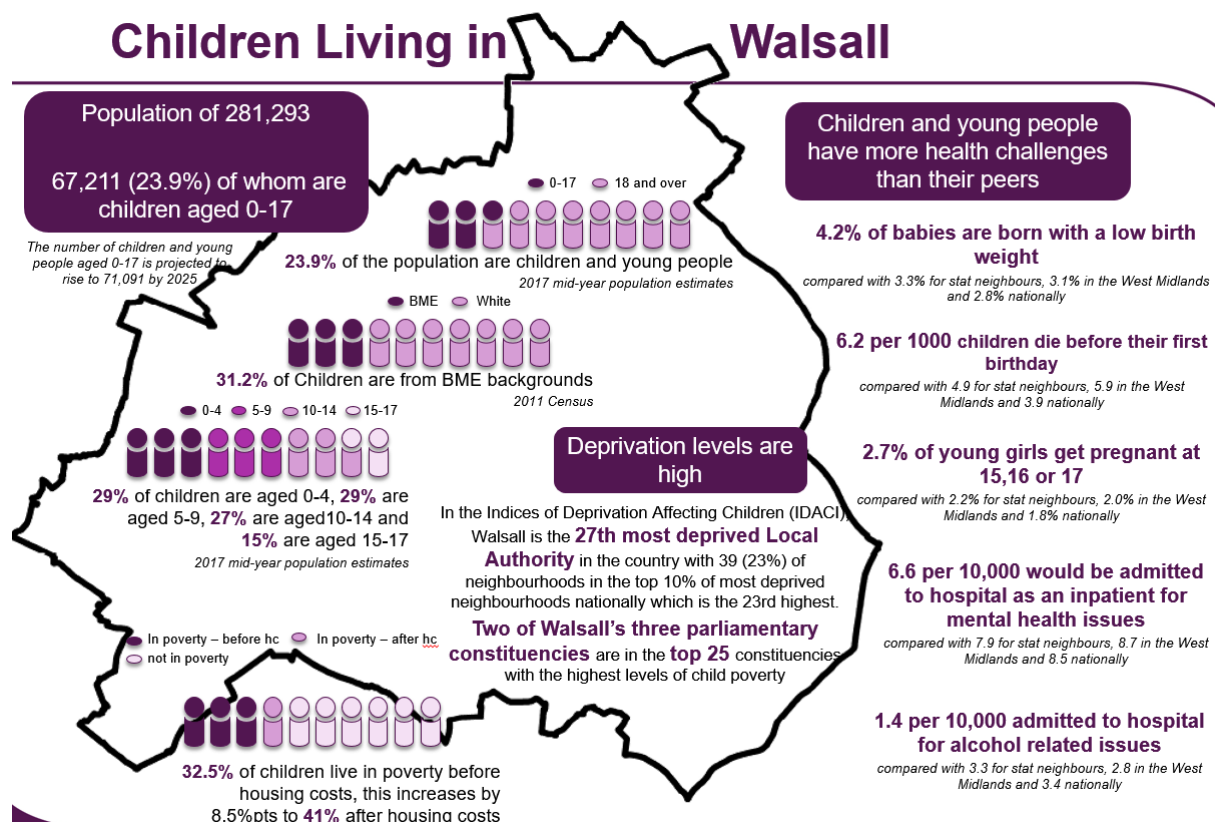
Children Living in Walsall

Population of 281,293

67,211 (23.9%) of whom are children aged 0-17

The number of children and young people aged 0-17 is projected to rise to 71,091 by 2025

0-17 18 and over

23.9% of the population are children and young people

2017 mid-year population estimates

BME White

31.2% of Children are from BME backgrounds

2011 Census

0-4 5-9 10-14 15-17

29% of children are aged 0-4, 29% are aged 5-9, 27% are aged10-14 and 15% are aged 15-17

2017 mid-year population estimates

In poverty – before hc In poverty – after hc not in poverty

32.5% of children live in poverty before housing costs, this increases by 8.5%pts to 41% after housing costs

Deprivation levels are high

In the Indices of Deprivation Affecting Children (IDACI) Walsall is the 27th most deprived Local Authority in the country with 39 (23%) of neighbourhoods in the top 10% of most deprived neighbourhoods nationally which is the 23rd highest.

Two of Walsall's three parliamentary constituencies are in the top 25 constituencies with the highest levels of child poverty

Children and young people have more health challenges than their peers

4.2% of babies are born with a low birth weight

compared with 3.3% for stat neighbours, 3.1% in the West Midlands and 2.8% nationally

6.2 per 1000 children die before their first birthday

compared with 4.9 for stat neighbours, 5.9 in the West Midlands and 3.9 nationally

2.7% of young girls get pregnant at 15,16 or 17

compared with 2.2% for stat neighbours, 2.0% in the West Midlands and 1.8% nationally

6.6 per 10,000 would be admitted to hospital as an inpatient for mental health issues

compared with 7.9 for stat neighbours, 8.7 in the West Midlands and 8.5 nationally

1.4 per 10,000 admitted to hospital for alcohol related issues

compared with 3.3 for stat neighbours, 2.8 in the West Midlands and 3.4 nationally